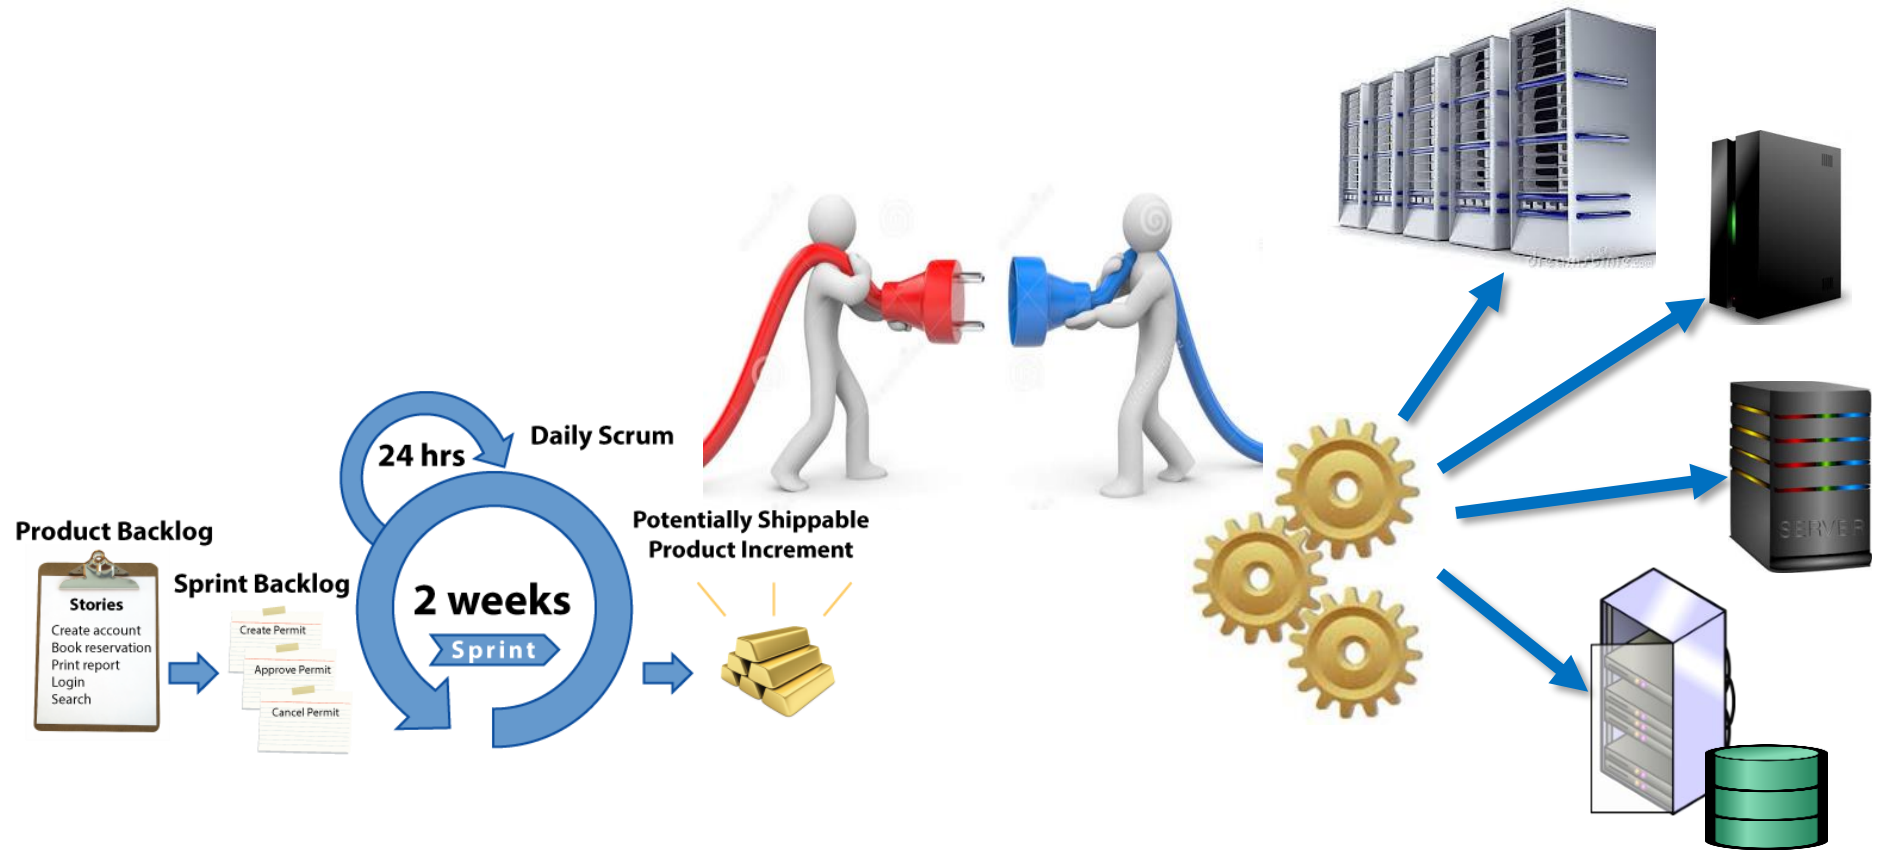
Product Backlog

Stories
Create account
Book reservation
Print report
Login
Search

Sprint Backlog

Create Permit
Approve Permit
Cancel Permit

24 hrs

Daily Scrum

2 weeks

Sprint

Potentially Shippable Product Increment

SERVER